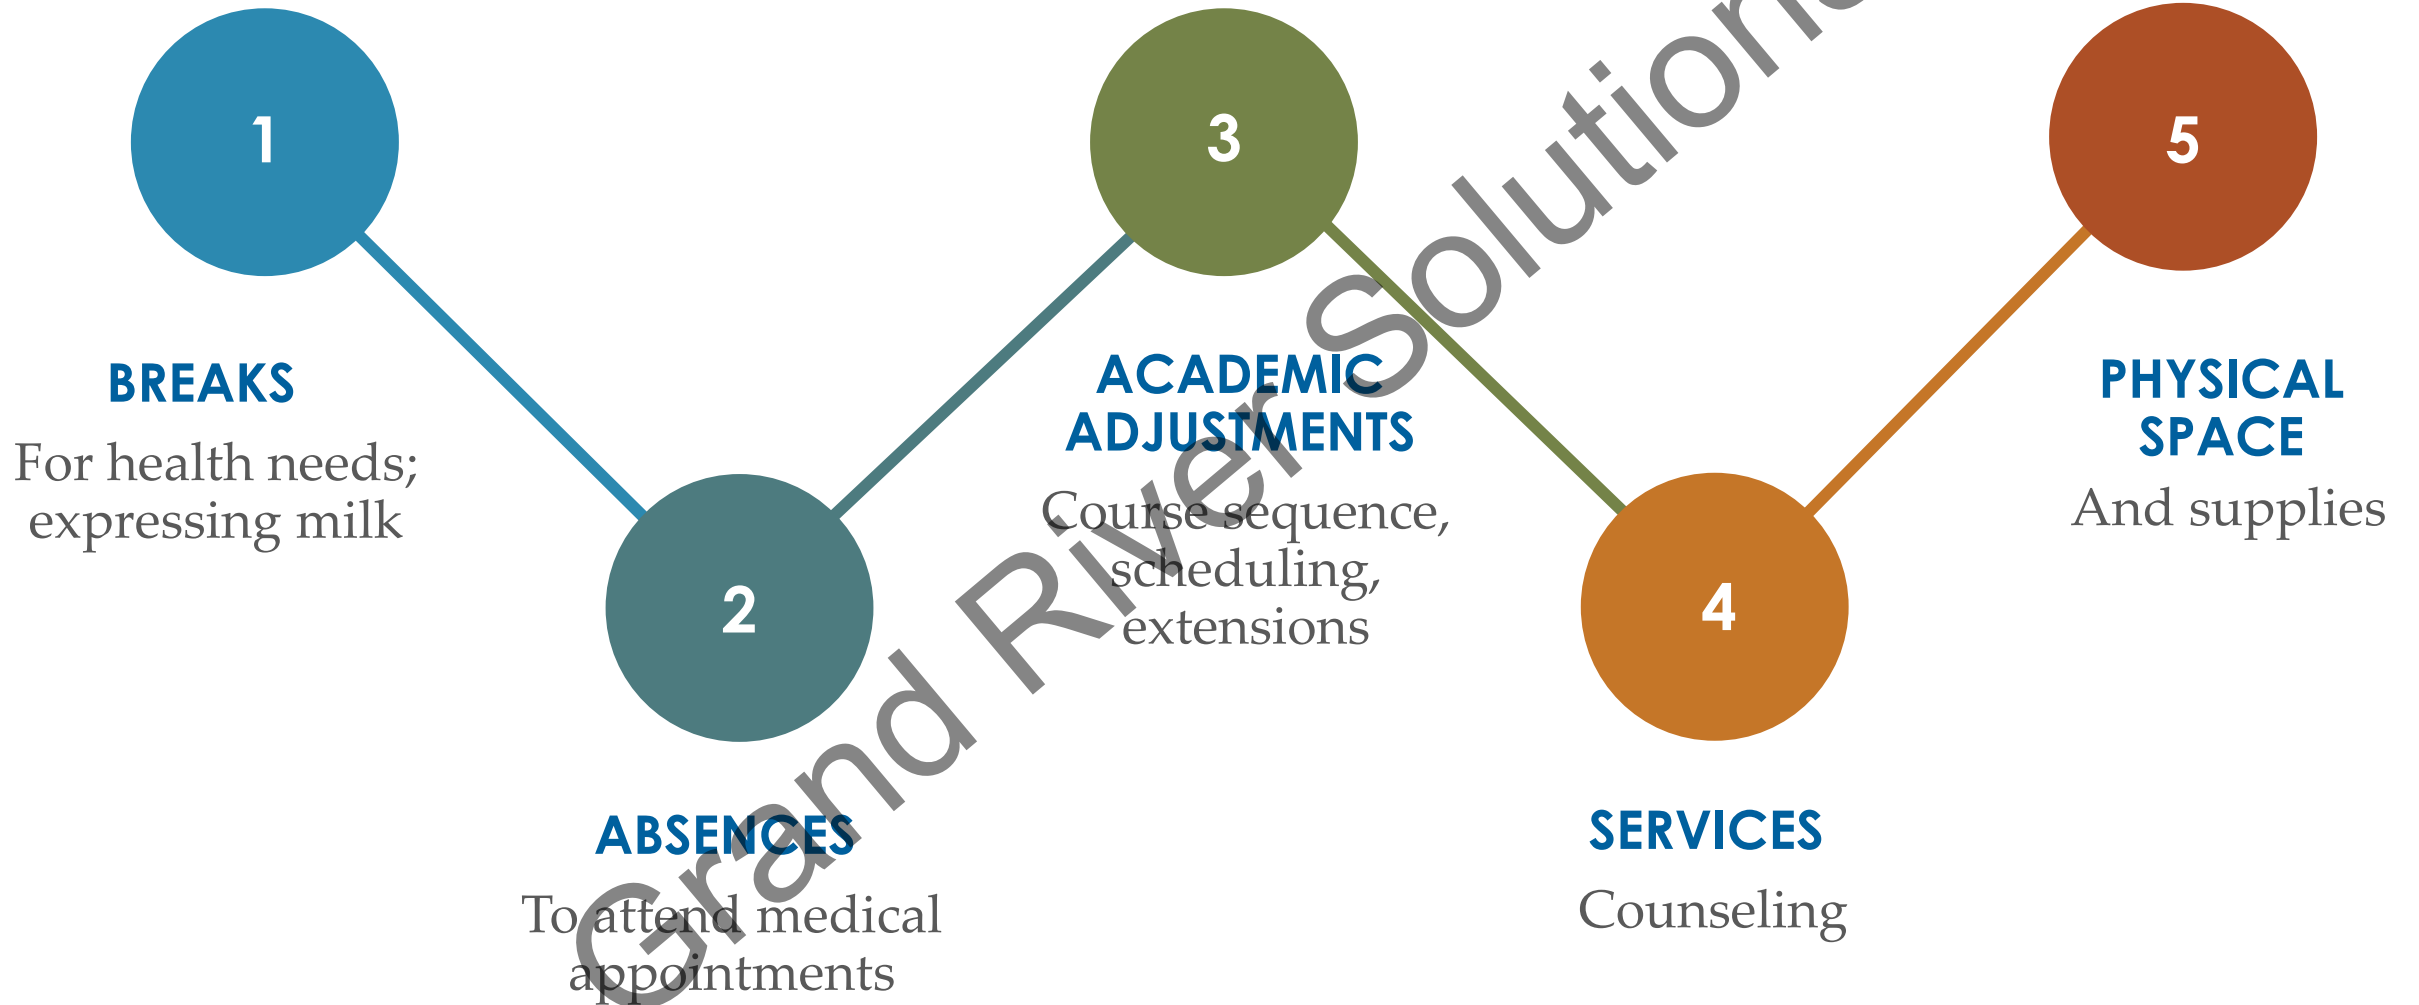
1

BREAKS

For health needs; expressing milk

2

ABSENCES

To attend medical appointments

3

ACADEMIC ADJUSTMENTS

Course sequence, scheduling, extensions

4

SERVICES

Counseling

5

PHYSICAL SPACE

And supplies

Grand River Solutions